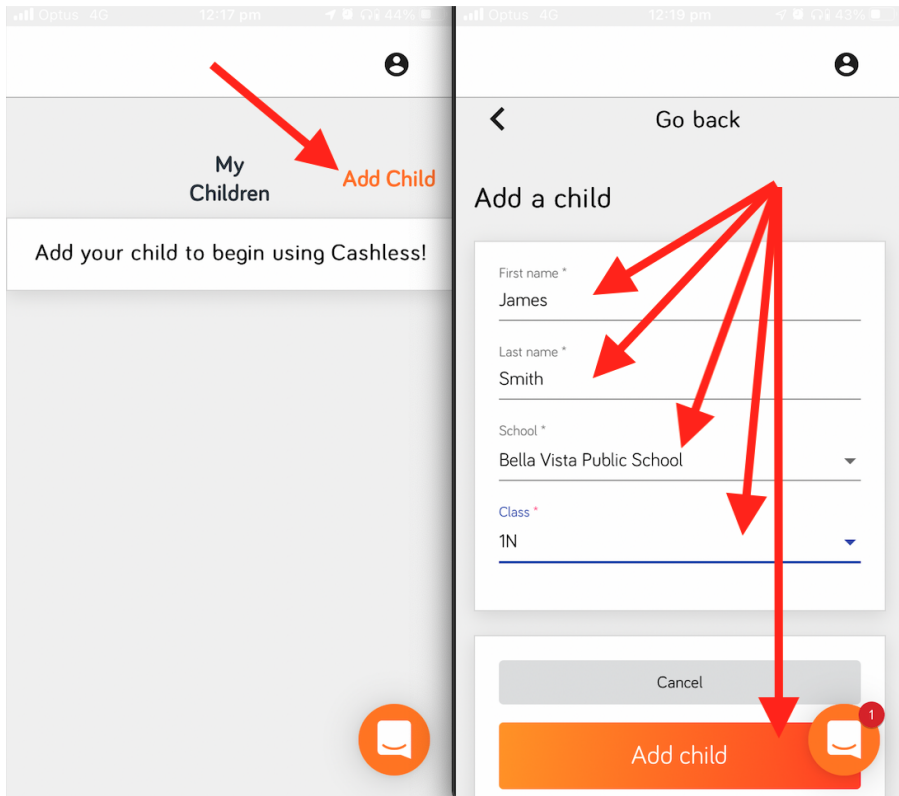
Optus 4G 12:17 pm 44%

My Children

Add Child

Add your child to begin using Cashless!

Optus 4G 12:19 pm 43%

Go back

Add a child

First name *
James

Last name *
Smith

School *
Bella Vista Public School

Class *
1N

Cancel

Add child

1